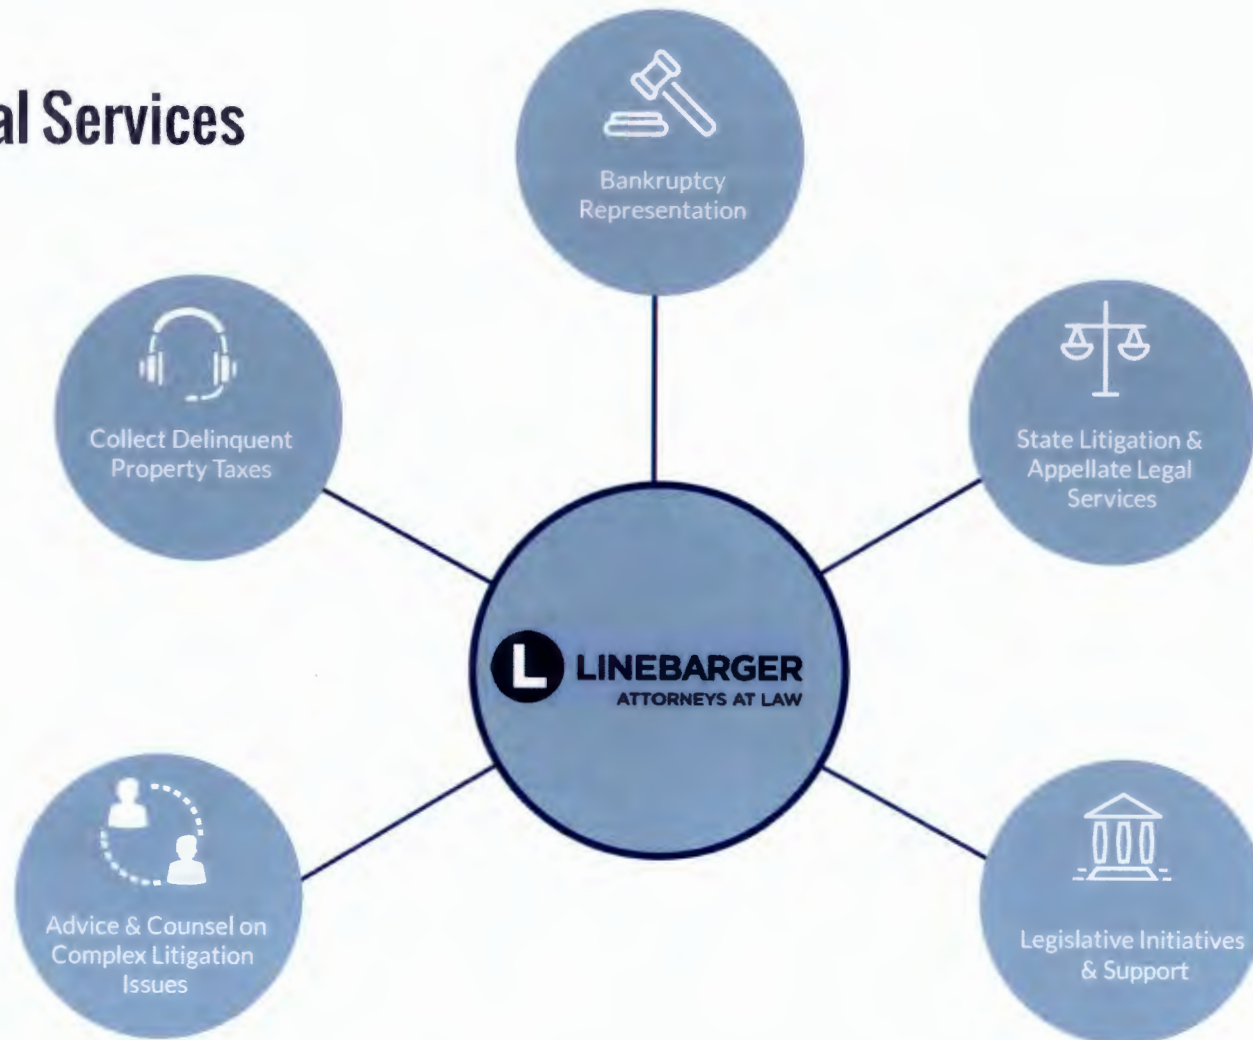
al Services

Bankruptcy Representation

Collect Delinquent Property Taxes

State Litigation & Appellate Legal Services

L LINEBARGER
ATTORNEYS AT LAW

Advice & Counsel on Complex Litigation Issues

Legislative Initiatives & Support